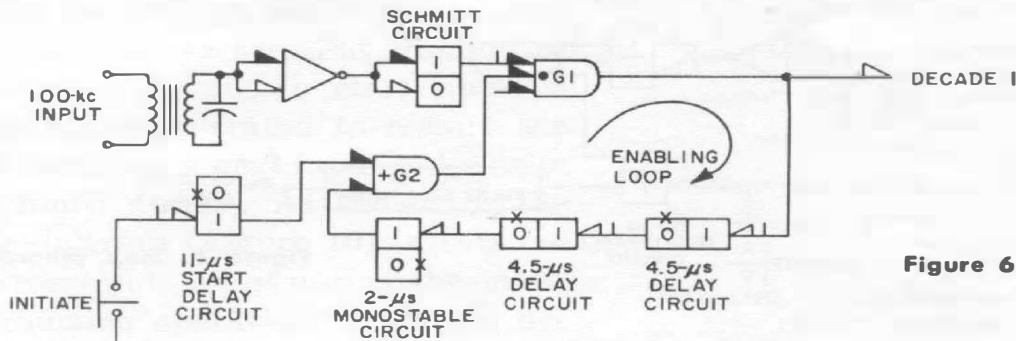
SCHMITT CIRCUIT

I
O

GI

DECADE I

100-kc INPUT

+G2

ENABLING LOOP

X O
I

11-$\mu$s START DELAY CIRCUIT

I
O X

2-$\mu$s MONOSTABLE CIRCUIT

X
O I

4.5-$\mu$s DELAY CIRCUIT

X
O I

4.5-$\mu$s DELAY CIRCUIT

INITIATE

Figure 6